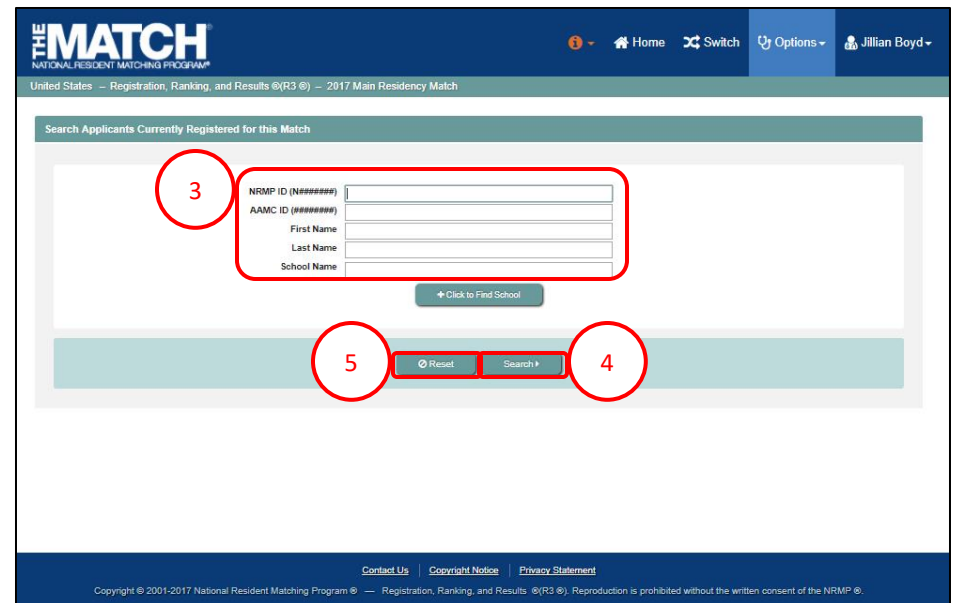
THE MATCH®
NATIONAL RESIDENT MATCHING PROGRAM®

Home Switch Options Jillian Boyd

United States – Registration, Ranking, and Results ®(R3 ®) – 2017 Main Residency Match

Search Applicants Currently Registered for this Match

3

NRMP ID (N#######)
AAMC ID (########)
First Name
Last Name
School Name

Click to Find School

5 Reset Search 4

Contact Us | Copyright Notice | Privacy Statement

Copyright © 2001-2017 National Resident Matching Program ® — Registration, Ranking, and Results ®(R3 ®). Reproduction is prohibited without the written consent of the NRMP ®.